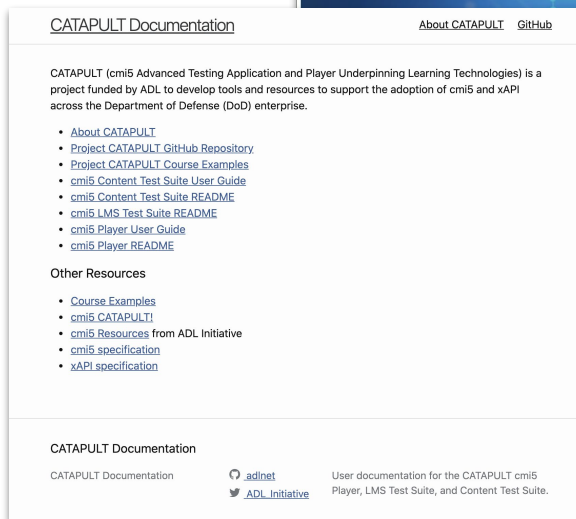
CATAPULT Documentation

About CATAPULT GitHub

CATAPULT (cmi5 Advanced Testing Application and Player Underpinning Learning Technologies) is a project funded by ADL to develop tools and resources to support the adoption of cmi5 and xAPI across the Department of Defense (DoD) enterprise.

- About CATAPULT
- Project CATAPULT GitHub Repository
- Project CATAPULT Course Examples
- cmi5 Content Test Suite User Guide
- cmi5 Content Test Suite README
- cmi5 LMS Test Suite README
- cmi5 Player User Guide
- cmi5 Player README

Other Resources

- Course Examples
- cmi5 CATAPULT!
- cmi5 Resources from ADL Initiative
- cmi5 specification
- xAPI specification

CATAPULT Documentation

CATAPULT Documentation

adlnet
ADL_Initiative

User documentation for the CATAPULT cmi5 Player, LMS Test Suite, and Content Test Suite.